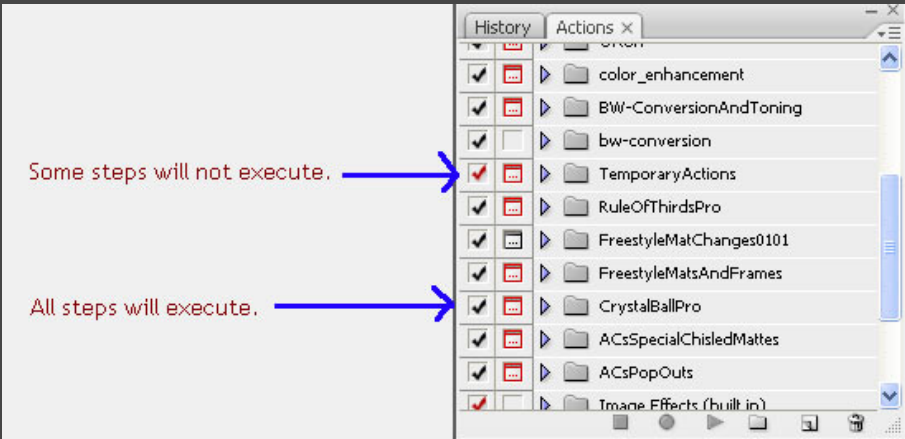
Some steps will not execute.

All steps will execute.

History
Actions ×

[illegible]
color_enhancement
BW-ConversionAndToning
bw-conversion
TemporaryActions
RuleOfThirdsPro
FreestyleMatChanges0101
FreestyleMatsAndFrames
CrystalBallPro
ACsSpecialChisledMattes
ACsPopOuts
Image Effects (built in)